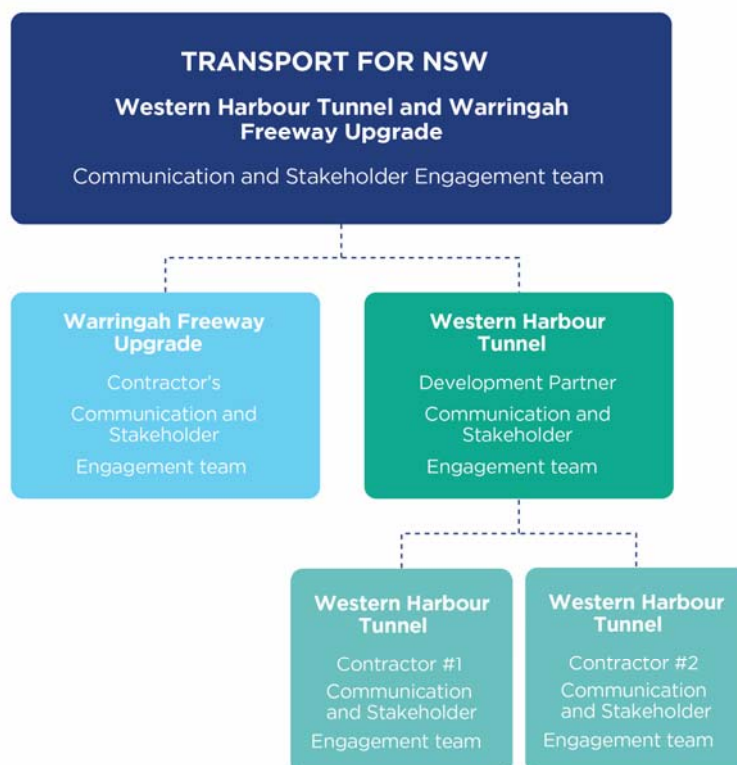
TRANSPORT FOR NSW

Western Harbour Tunnel and Warringah Freeway Upgrade

Communication and Stakeholder Engagement team

Warringah Freeway Upgrade

Contractor's

Communication and Stakeholder

Engagement team

Western Harbour Tunnel

Development Partner

Communication and Stakeholder

Engagement team

Western Harbour Tunnel

Contractor #1

Communication and Stakeholder

Engagement team

Western Harbour Tunnel

Contractor #2

Communication and Stakeholder

Engagement team